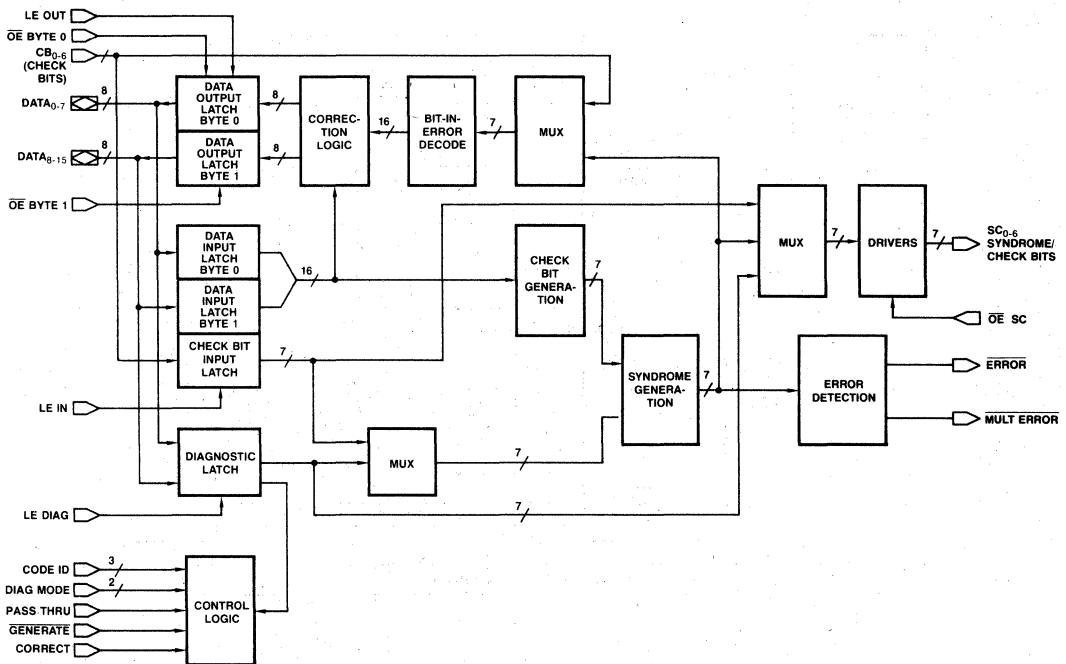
LE OUT

$\overline{\text{OE}}$ BYTE 0

$CB_{0-6}$ (CHECK BITS)

$DATA_{0-7}$

8

$DATA_{8-15}$

8

$\overline{\text{OE}}$ BYTE 1

DATA OUTPUT LATCH BYTE 0

DATA OUTPUT LATCH BYTE 1

8

8

CORRECTION LOGIC

16

BIT-IN-ERROR DECODE

7

MUX

DATA INPUT LATCH BYTE 0

DATA INPUT LATCH BYTE 1

16

CHECK BIT INPUT LATCH

7

CHECK BIT GENERATION

7

MUX

7

DRIVERS

7

$SC_{0-6}$ SYNDROME/ CHECK BITS

$\overline{\text{OE}}$ SC

SYNDROME GENERATION

7

ERROR DETECTION

$\overline{\text{ERROR}}$

$\overline{\text{MULT ERROR}}$

LE IN

DIAGNOSTIC LATCH

MUX

7

7

LE DIAG

CODE ID

3

DIAG MODE

2

PASS THRU

$\overline{\text{GENERATE}}$

CORRECT

CONTROL LOGIC